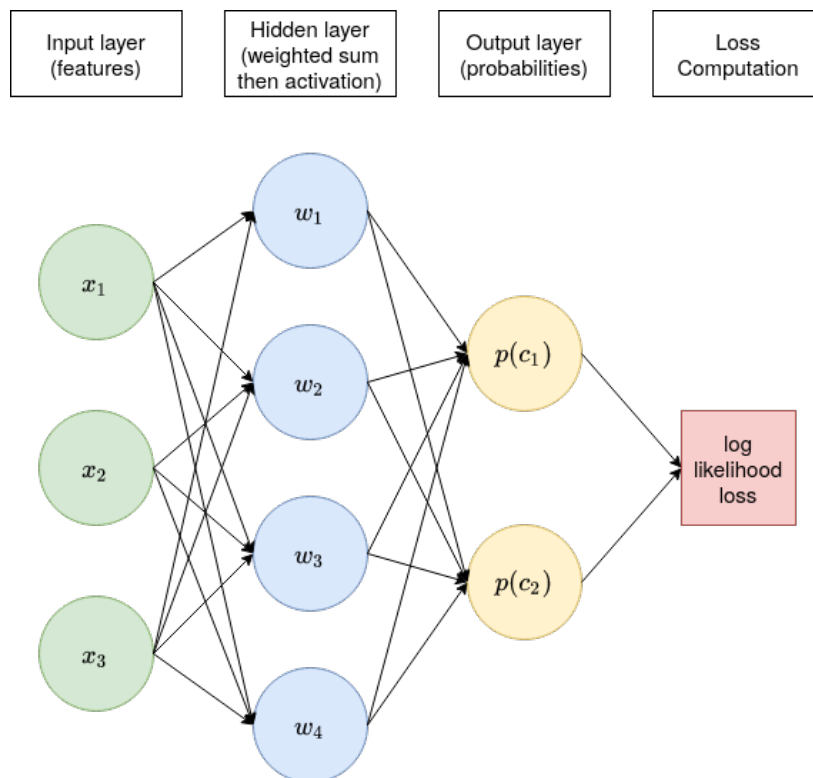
Input layer (features)

Hidden layer (weighted sum then activation)

Output layer (probabilities)

Loss Computation

$x_1$

$x_2$

$x_3$

$w_1$

$w_2$

$w_3$

$w_4$

$p(c_1)$

$p(c_2)$

log likelihood loss